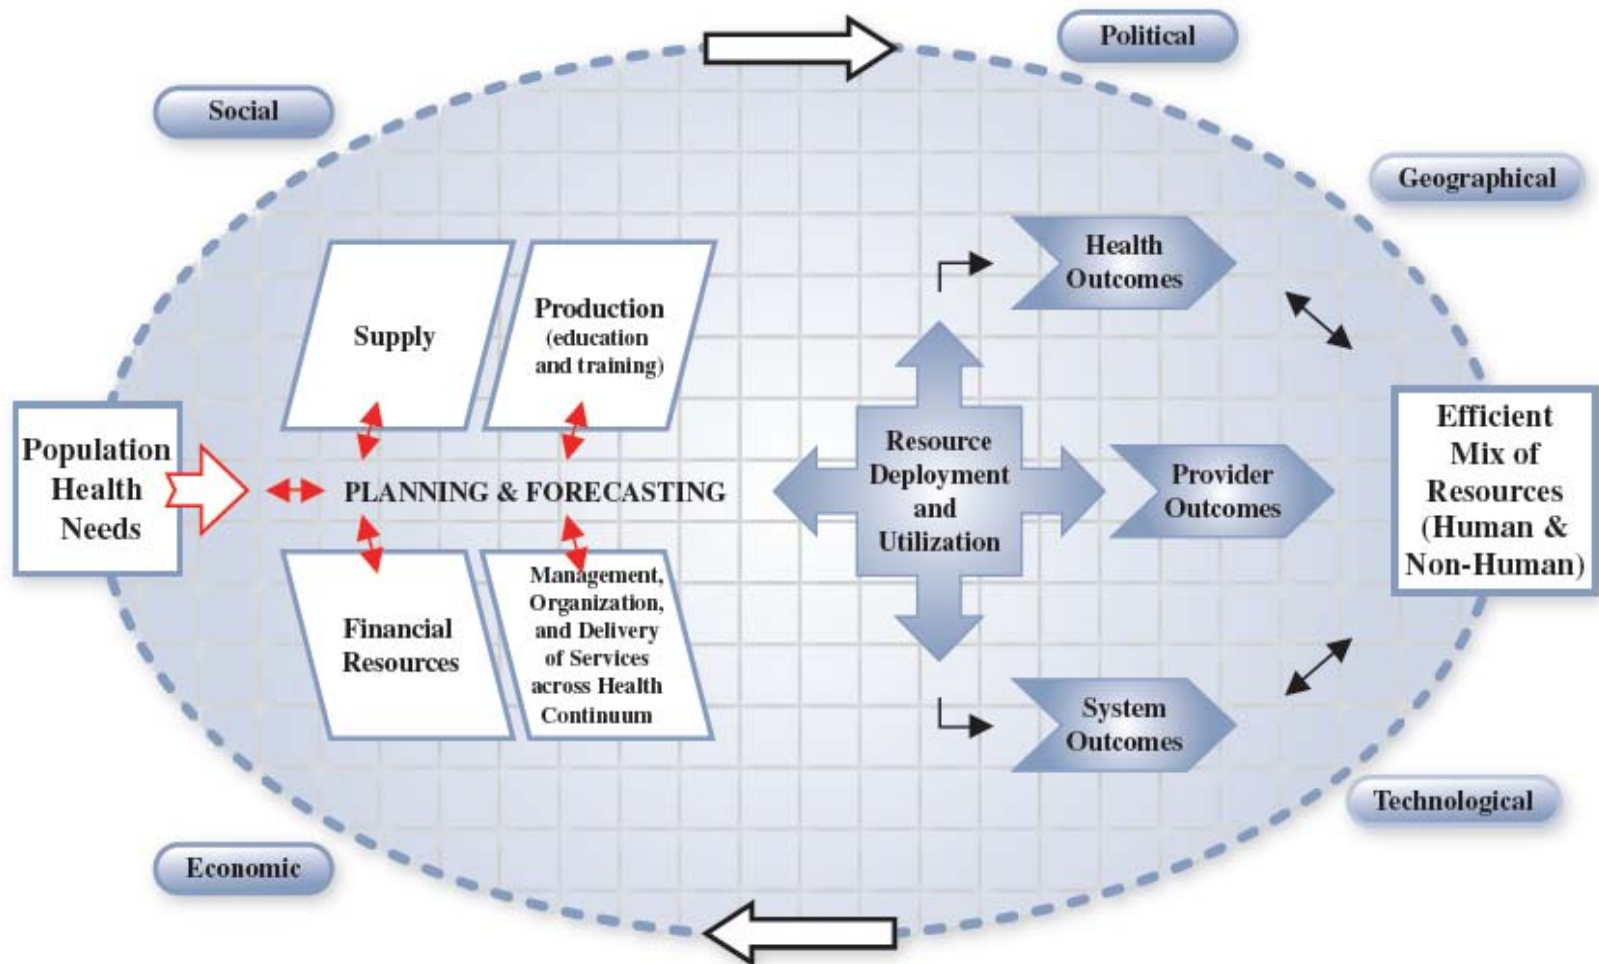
Political

Social

Geographical

Health Outcomes

Supply

Production (education and training)

Population Health Needs

PLANNING & FORECASTING

Resource Deployment and Utilization

Provider Outcomes

Efficient Mix of Resources (Human & Non-Human)

Financial Resources

Management, Organization, and Delivery of Services across Health Continuum

System Outcomes

Technological

Economic